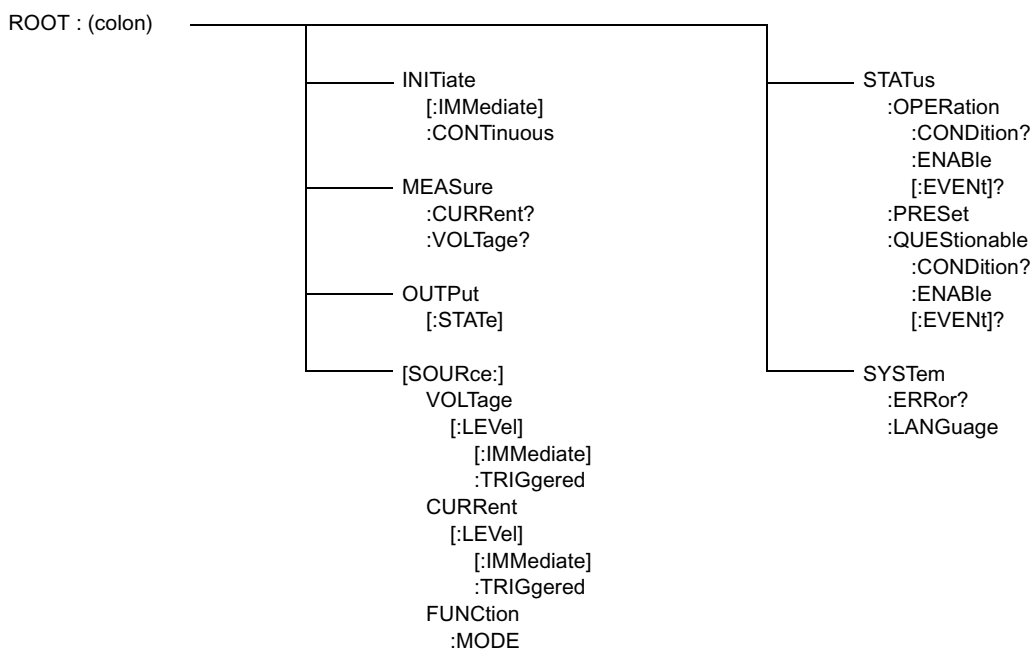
ROOT : (colon)

INITiate
[:IMMediate]
:CONTinuous

MEASure
:CURRent?
:VOLTage?

OUTPut
[:STATe]

[SOURce:]
VOLTage
[:LEVel]
[:IMMediate]
:TRIGgered
CURRent
[:LEVel]
[:IMMediate]
:TRIGgered
FUNCtion
:MODE

STATus
:OPERation
:CONDition?
:ENABle
[:EVENt]?
:PRESet
:QUEStionable
:CONDition?
:ENABle
[:EVENt]?

SYSTem
:ERRor?
:LANGuage